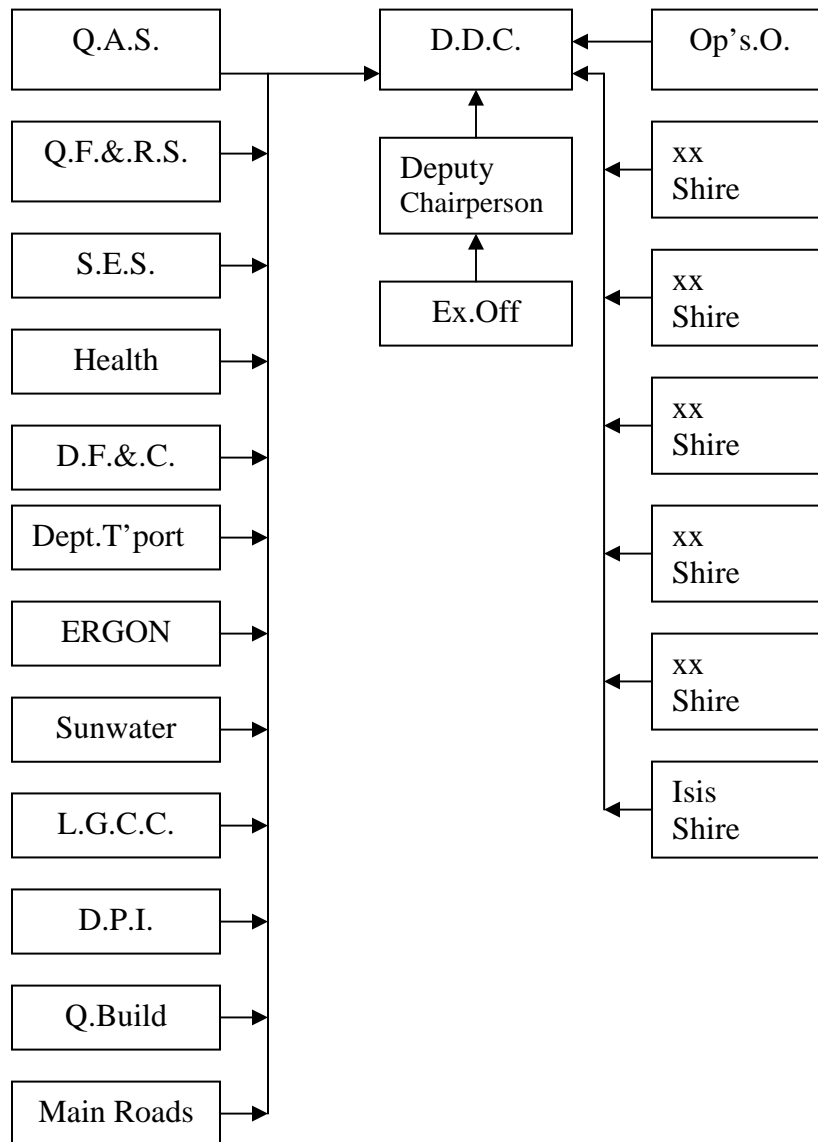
Q.A.S.

Q.F.&.R.S.

S.E.S.

Health

D.F.&.C.

Dept.T'port

ERGON

Sunwater

L.G.C.C.

D.P.I.

Q.Build

Main Roads

D.D.C.

Deputy Chairperson

Ex.Off

Op's.O.

xx Shire

xx Shire

xx Shire

xx Shire

xx Shire

Isis Shire